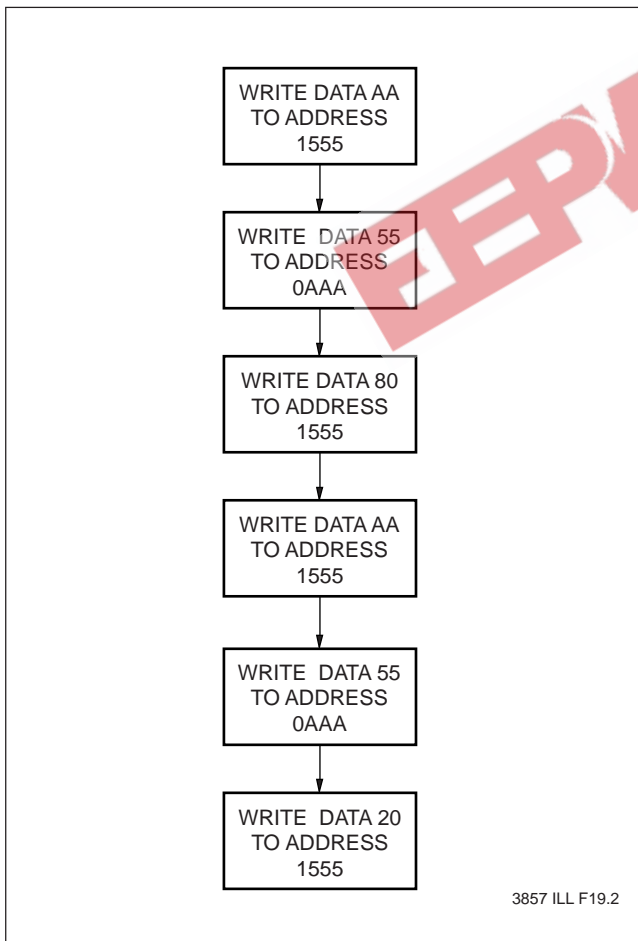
WRITE DATA AA TO ADDRESS 1555

WRITE DATA 55 TO ADDRESS 0AAA

WRITE DATA 80 TO ADDRESS 1555

WRITE DATA AA TO ADDRESS 1555

WRITE DATA 55 TO ADDRESS 0AAA

WRITE DATA 20 TO ADDRESS 1555

3857 ILL F19.2

EEPW